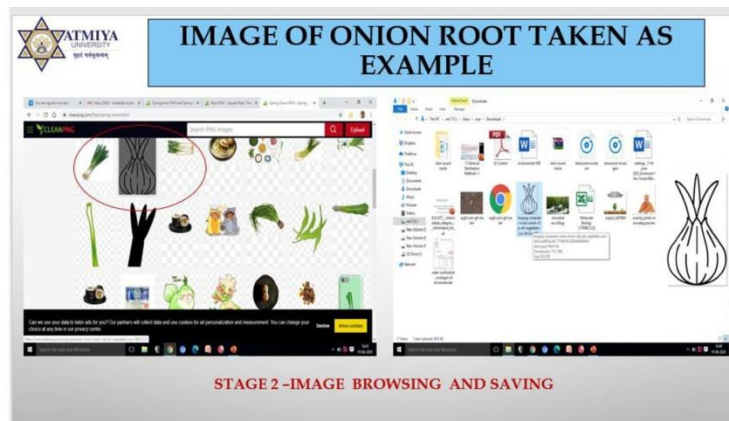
ATMIYA UNIVERSITY

IMAGE OF ONION ROOT TAKEN AS EXAMPLE

CLEANPNG

Search PNG Images

Upload

Can we use your data to tailor ads for you? Our partners will collect data and use cookies for ad personalization and measurement. You can change your choice at any time in our privacy center.

Decline

Allow cookies

STAGE 2 –IMAGE BROWSING AND SAVING